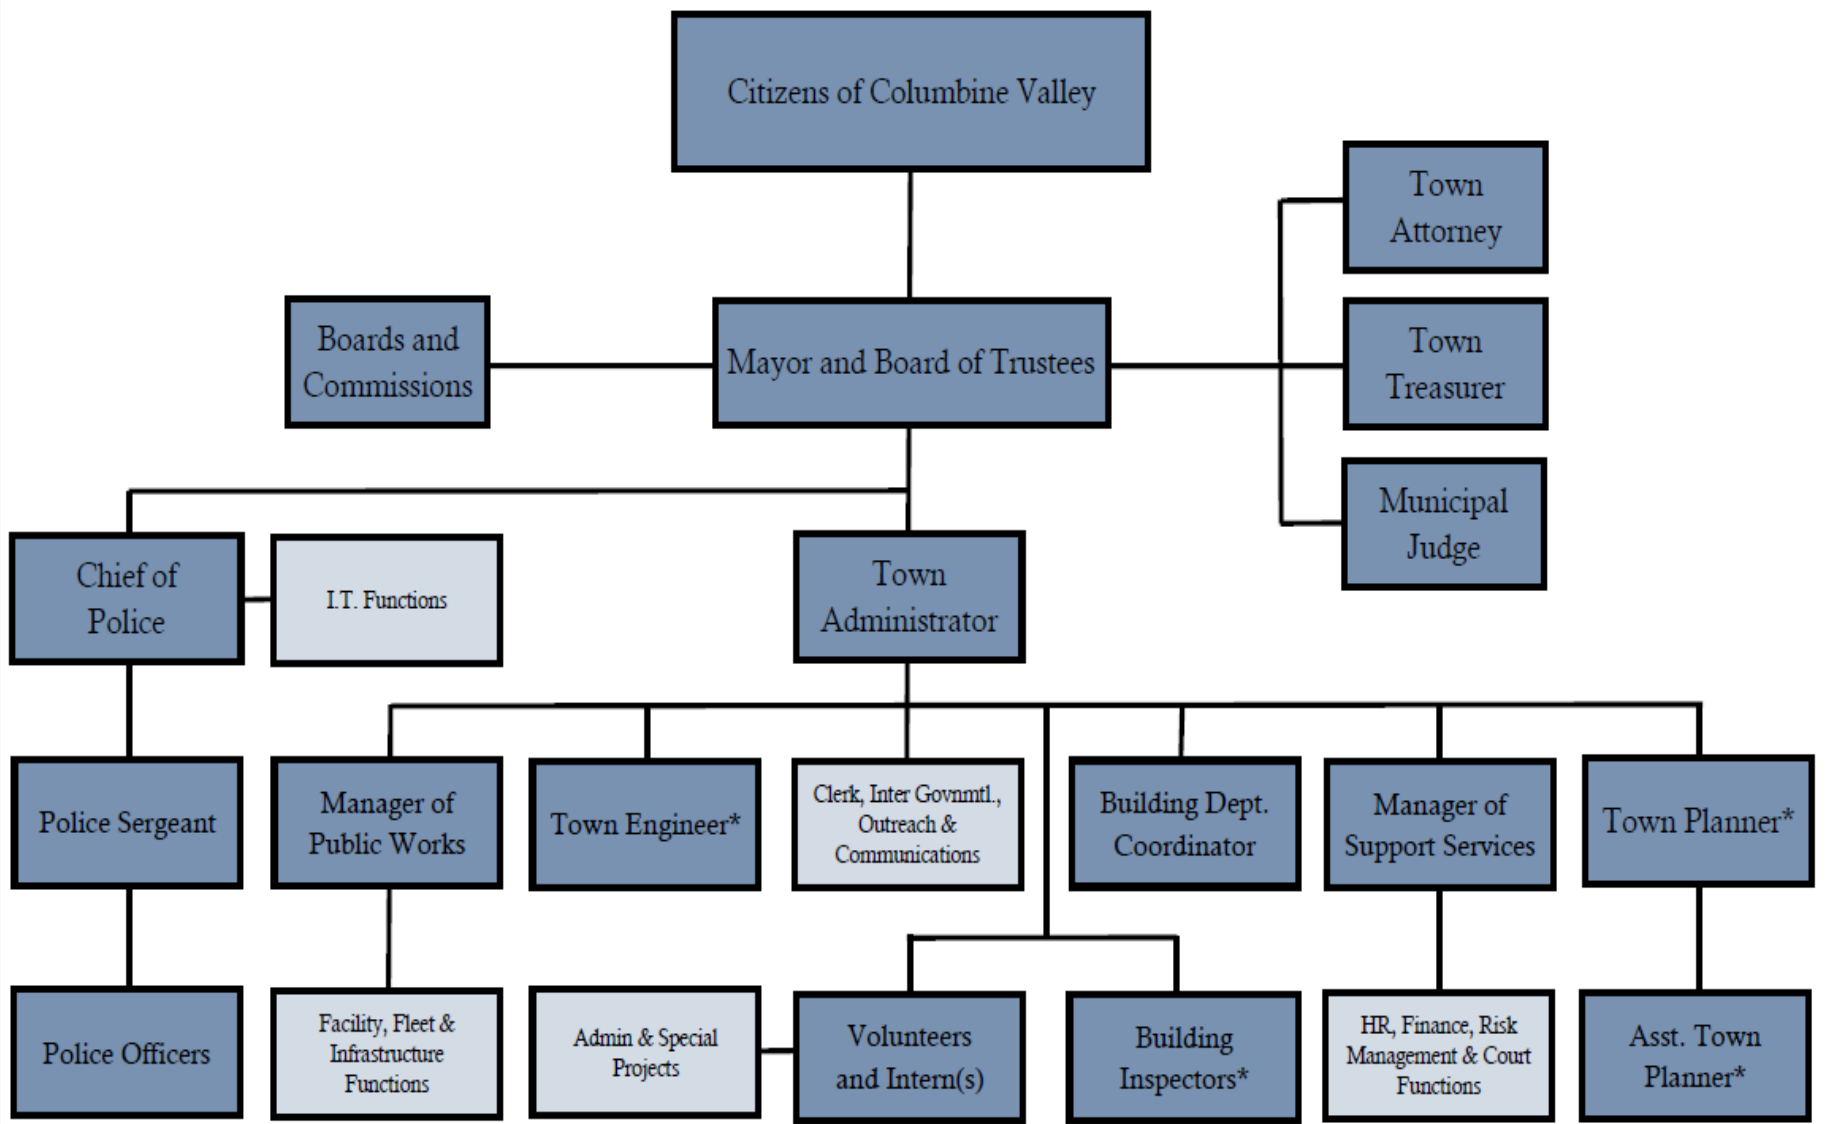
Citizens of Columbine Valley

Town Attorney

Boards and Commissions

Mayor and Board of Trustees

Town Treasurer

Municipal Judge

Chief of Police

I.T. Functions

Town Administrator

Police Sergeant

Manager of Public Works

Town Engineer*

Clerk, Inter Govnmtl., Outreach & Communications

Building Dept. Coordinator

Manager of Support Services

Town Planner*

Police Officers

Facility, Fleet & Infrastructure Functions

Admin & Special Projects

Volunteers and Intern(s)

Building Inspectors*

HR, Finance, Risk Management & Court Functions

Asst. Town Planner*